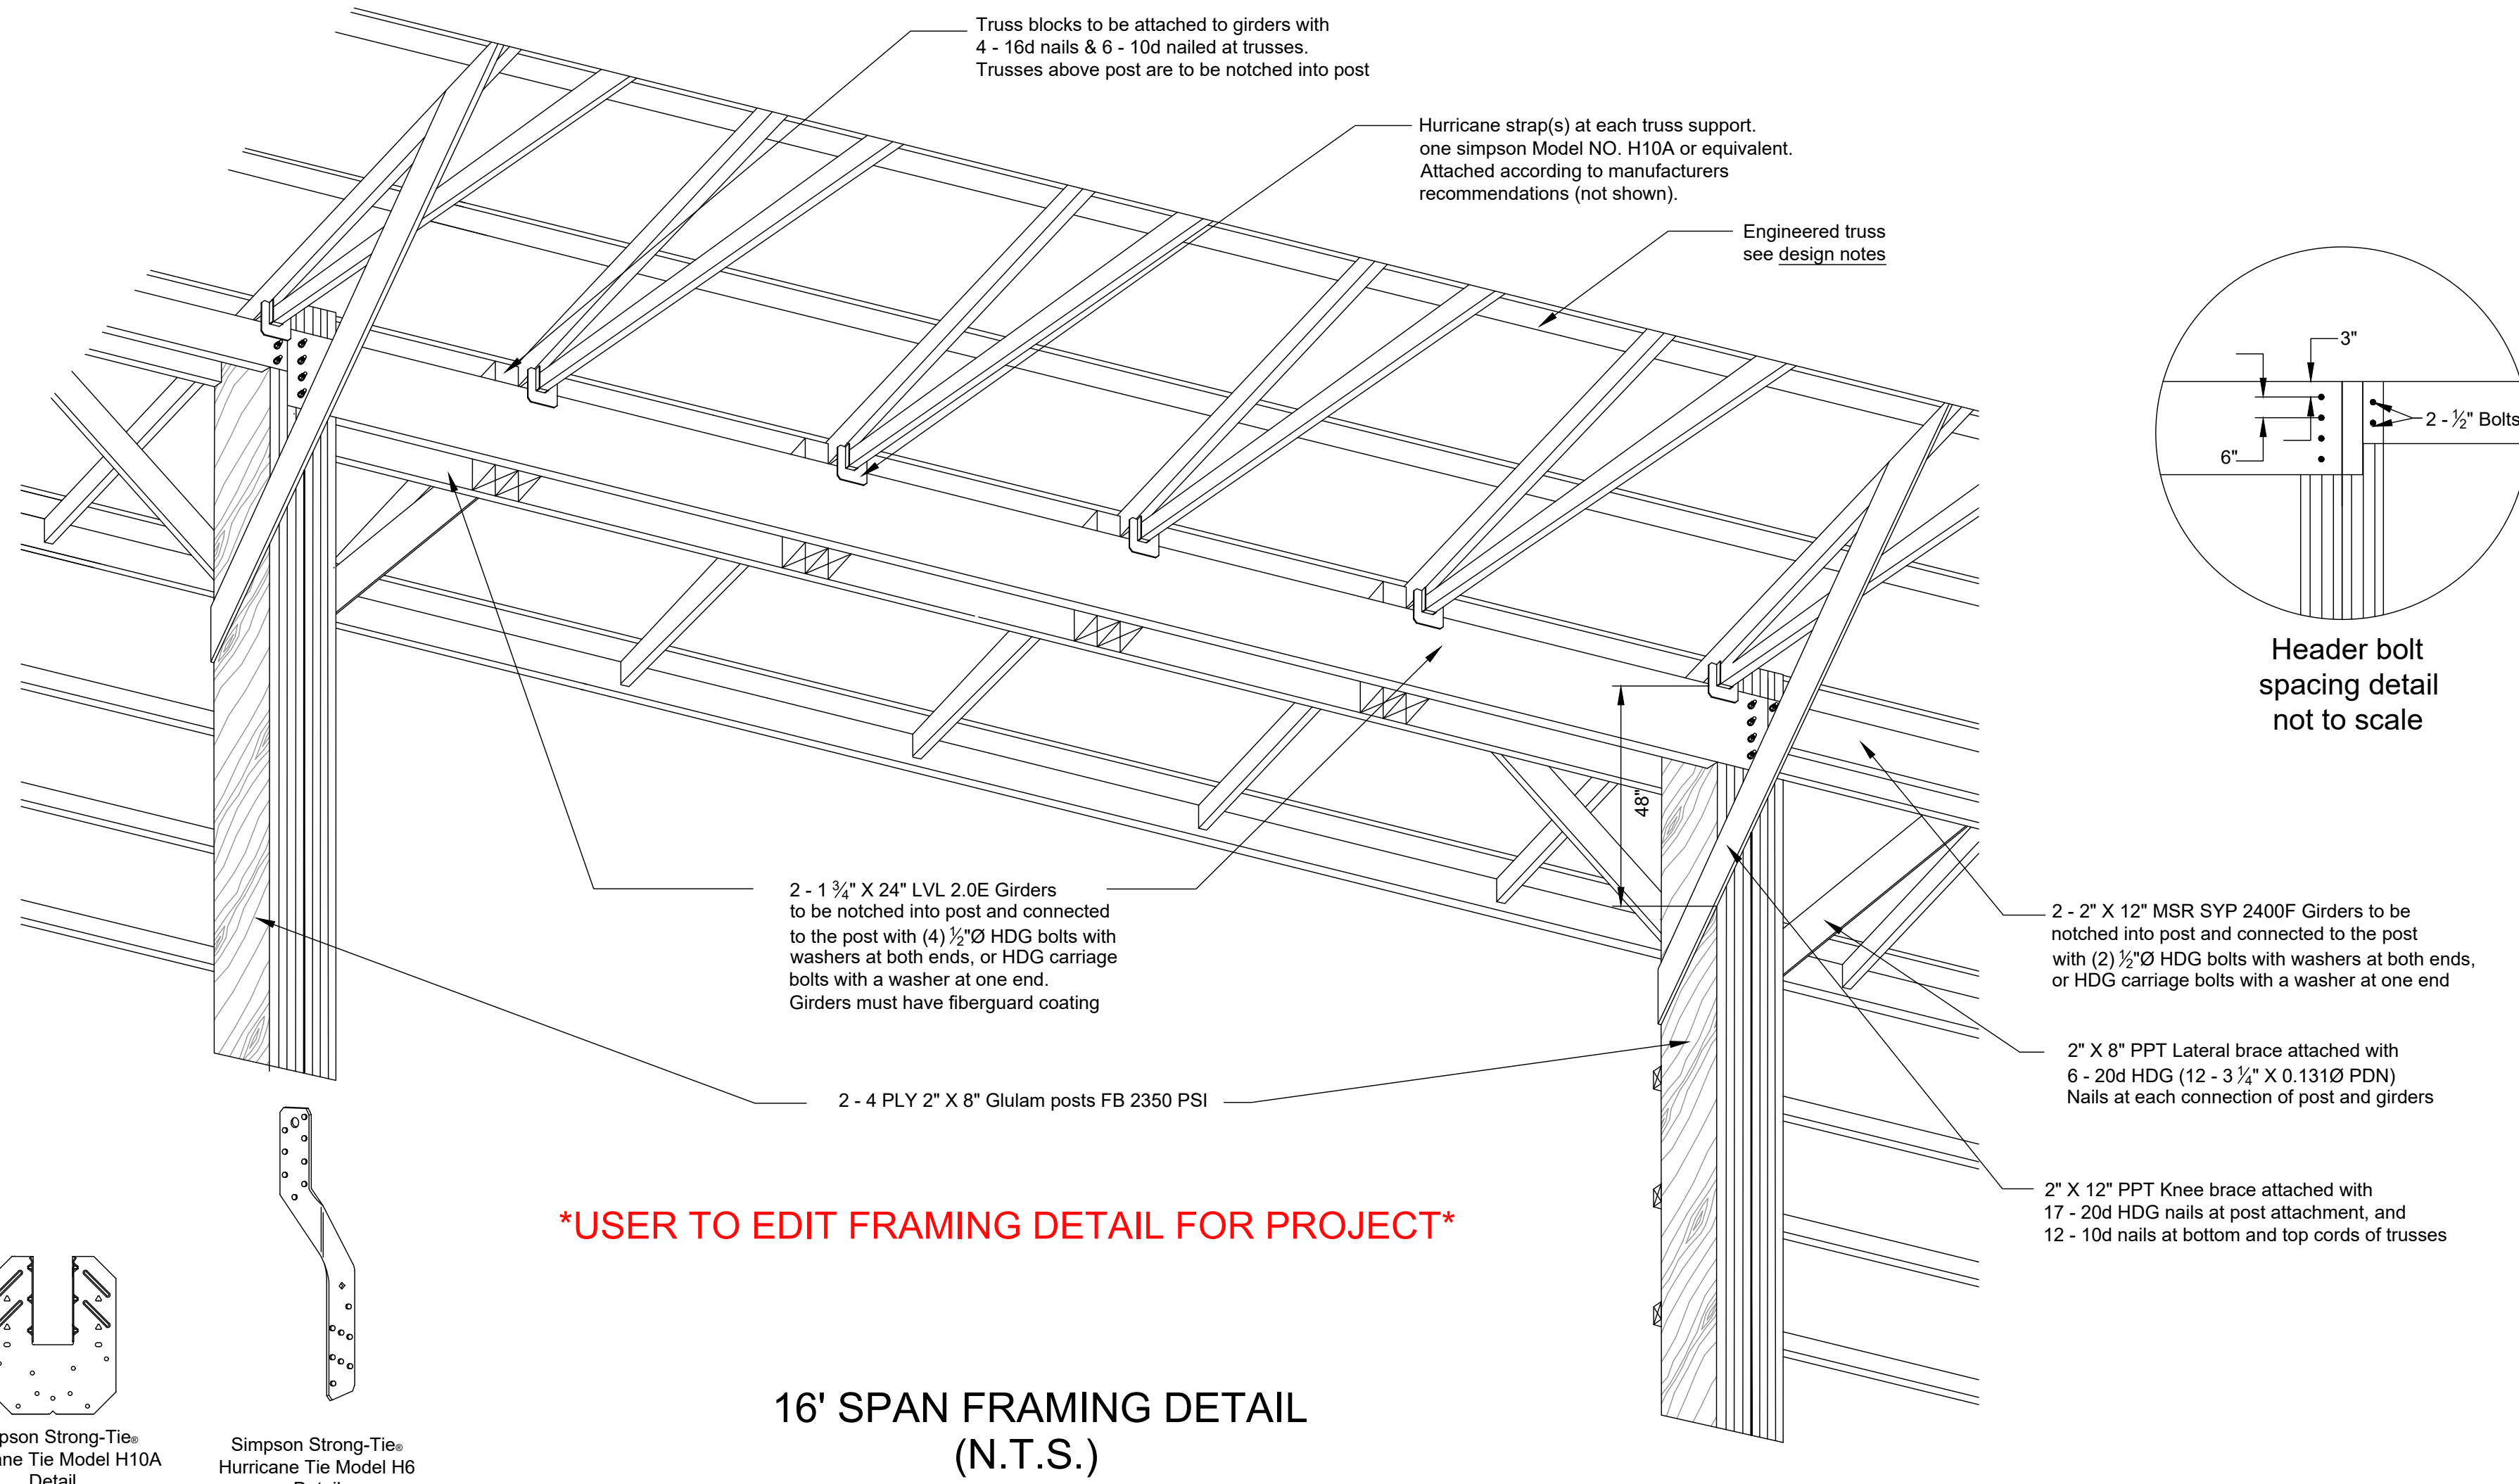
Truss blocks to be attached to girders with
4 - 16d nails & 6 - 10d nailed at trusses.
Trusses above post are to be notched into post

Hurricane strap(s) at each truss support.
one simpson Model NO. H10A or equivalent.
Attached according to manufacturers
recommendations (not shown).

Engineered truss
see design notes

3"

2 - $\frac{1}{2}$" Bolts

6"

Header bolt
spacing detail
not to scale

48"

2 - 1 $\frac{3}{4}$" X 24" LVL 2.0E Girders
to be notched into post and connected
to the post with (4) $\frac{1}{2}$"Ø HDG bolts with
washers at both ends, or HDG carriage
bolts with a washer at one end.
Girders must have fiberguard coating

2 - 2" X 12" MSR SYP 2400F Girders to be
notched into post and connected to the post
with (2) $\frac{1}{2}$"Ø HDG bolts with washers at both ends,
or HDG carriage bolts with a washer at one end

2" X 8" PPT Lateral brace attached with
6 - 20d HDG (12 - 3 $\frac{1}{4}$" X 0.131Ø PDN)
Nails at each connection of post and girders

2 - 4 PLY 2" X 8" Glulam posts FB 2350 PSI

2" X 12" PPT Knee brace attached with
17 - 20d HDG nails at post attachment, and
12 - 10d nails at bottom and top cords of trusses

*USER TO EDIT FRAMING DETAIL FOR PROJECT*

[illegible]pson Strong-Tie®
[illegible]ne Tie Model H10A
Detail

Simpson Strong-Tie®
Hurricane Tie Model H6
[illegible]

16' SPAN FRAMING DETAIL
(N.T.S.)